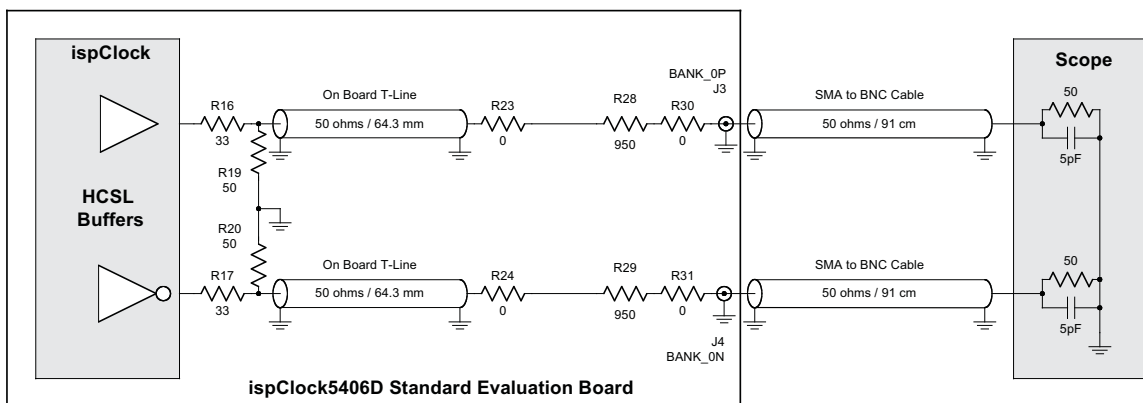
ispClock

HCSL Buffers

R16
33

R19
50

R20
50

R17
33

On Board T-Line
50 ohms / 64.3 mm

R23
0

R28
950

R30
0

BANK_0P
J3

On Board T-Line
50 ohms / 64.3 mm

R24
0

R29
950

R31
0

J4
BANK_0N

SMA to BNC Cable
50 ohms / 91 cm

SMA to BNC Cable
50 ohms / 91 cm

Scope

50
5pF

50
5pF

ispClock5406D Standard Evaluation Board